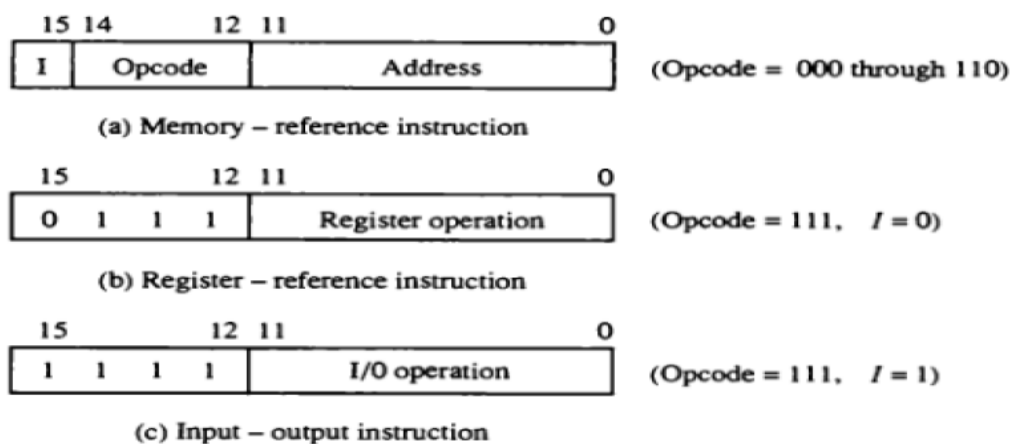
| 15 | 14 &nbsp; 12 | 11 &nbsp; 0 |
|---|---|---|
| I | Opcode | Address |

(Opcode = 000 through 110)

(a) Memory – reference instruction

| 15 | | | 12 | 11 &nbsp; 0 |
|---|---|---|---|---|
| 0 | 1 | 1 | 1 | Register operation |

(Opcode = 111, $I = 0$)

(b) Register – reference instruction

| 15 | | | 12 | 11 &nbsp; 0 |
|---|---|---|---|---|
| 1 | 1 | 1 | 1 | I/0 operation |

(Opcode = 111, $I = 1$)

(c) Input – output instruction